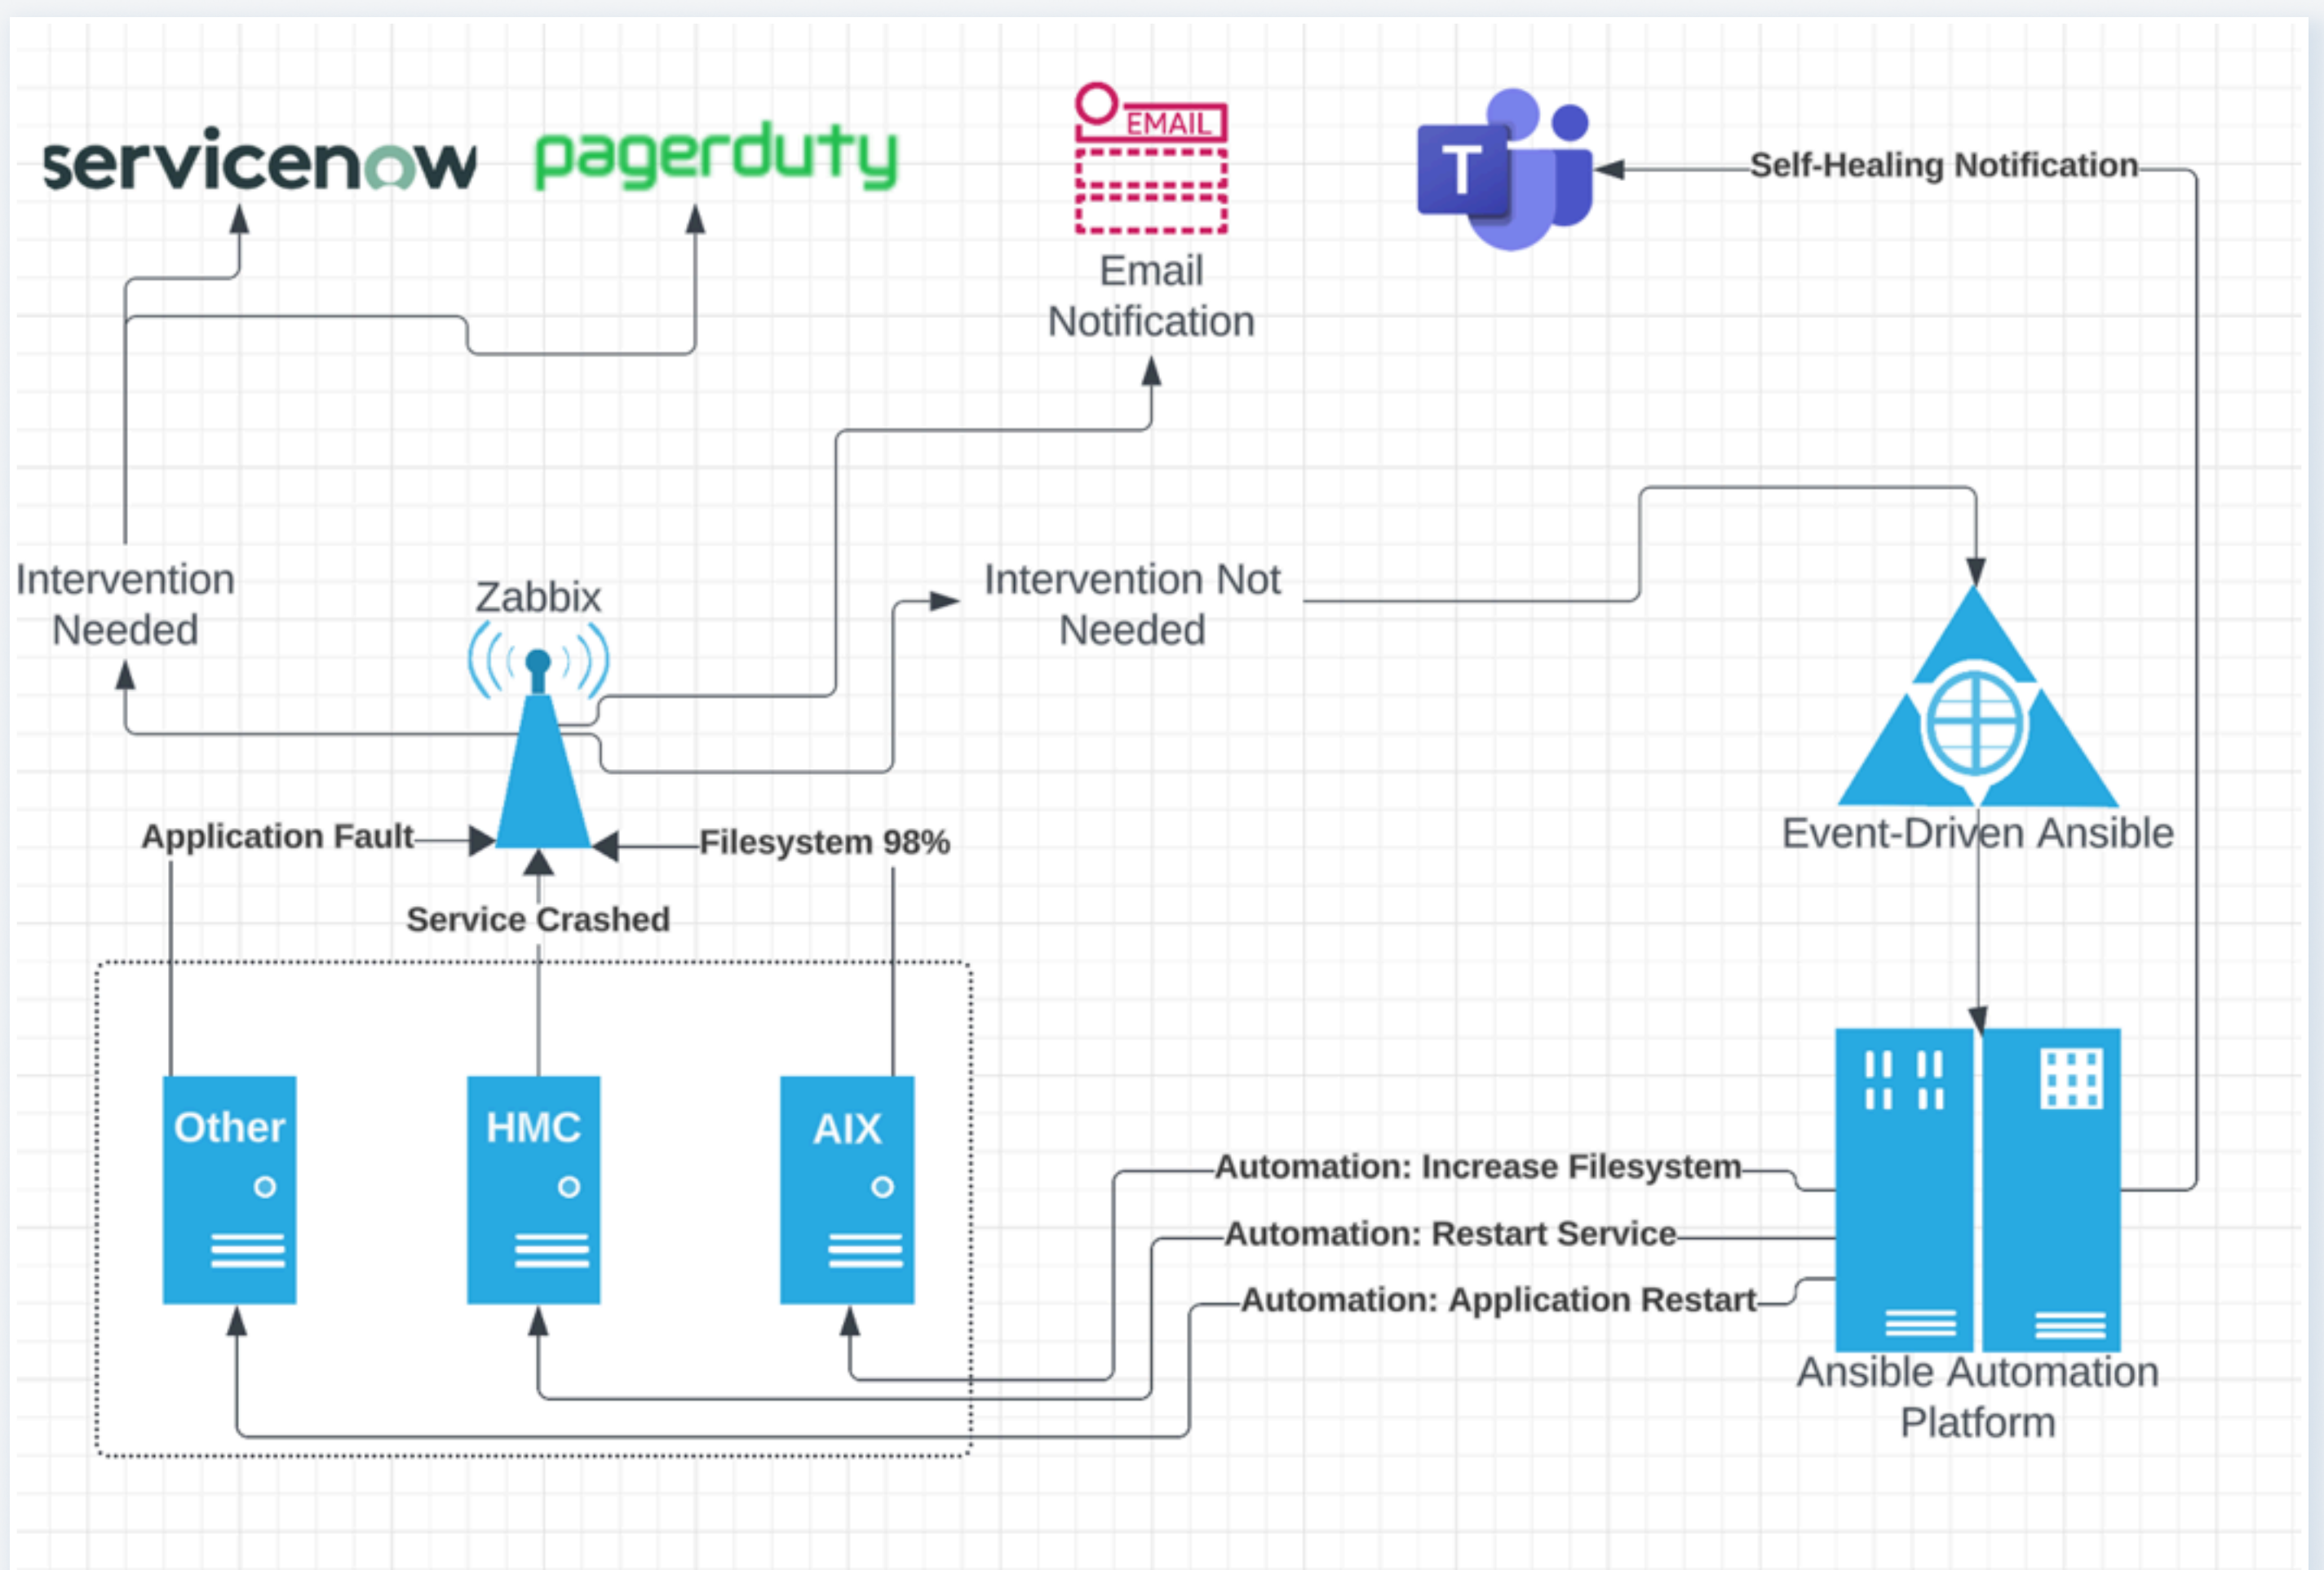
servicenow

pagerduty

EMAIL

Email Notification

T

Self-Healing Notification

Intervention Needed

Zabbix

Intervention Not Needed

Event-Driven Ansible

Application Fault

Filesystem 98%

Service Crashed

Other

HMC

AIX

Automation: Increase Filesystem

Automation: Restart Service

Automation: Application Restart

Ansible Automation Platform